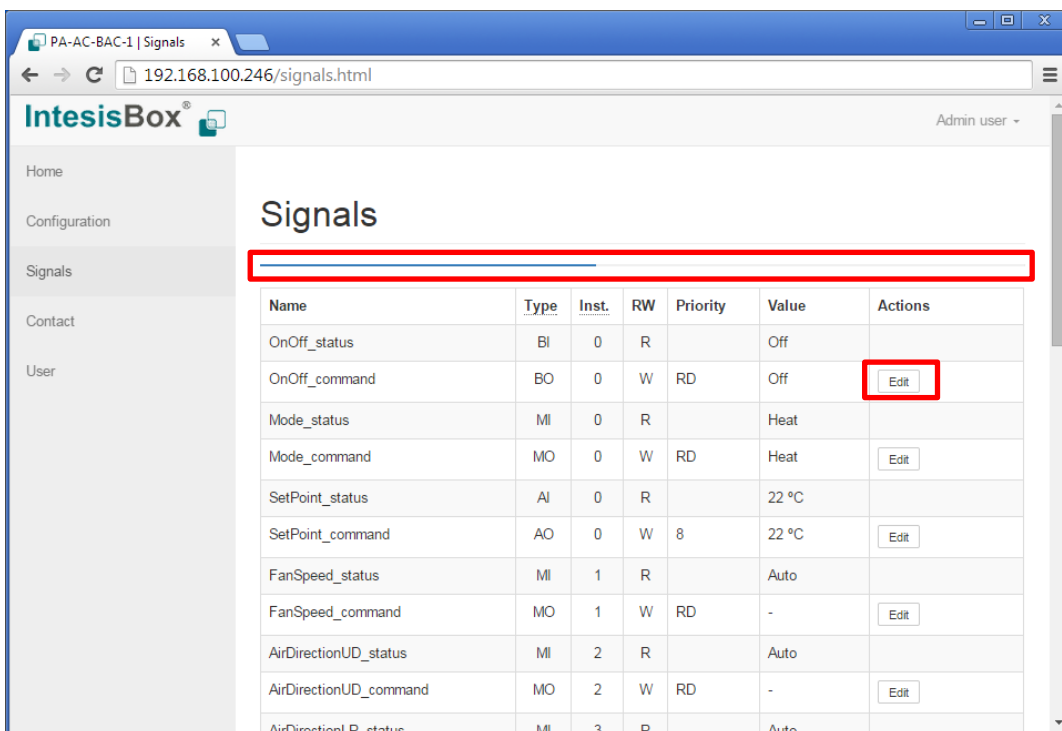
PA-AC-BAC-1 | Signals ×

192.168.100.246/signals.html

IntesisBox®

Admin user

Home

Configuration

Signals

Contact

User

Signals

| Name | Type | Inst. | RW | Priority | Value | Actions |
|---|---|---|---|---|---|---|
| OnOff_status | BI | 0 | R | | Off | |
| OnOff_command | BO | 0 | W | RD | Off | Edit |
| Mode_status | MI | 0 | R | | Heat | |
| Mode_command | MO | 0 | W | RD | Heat | Edit |
| SetPoint_status | AI | 0 | R | | 22 ºC | |
| SetPoint_command | AO | 0 | W | 8 | 22 ºC | Edit |
| FanSpeed_status | MI | 1 | R | | Auto | |
| FanSpeed_command | MO | 1 | W | RD | - | Edit |
| AirDirectionUD_status | MI | 2 | R | | Auto | |
| AirDirectionUD_command | MO | 2 | W | RD | - | Edit |
| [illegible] | MI | 3 | R | | Auto | |